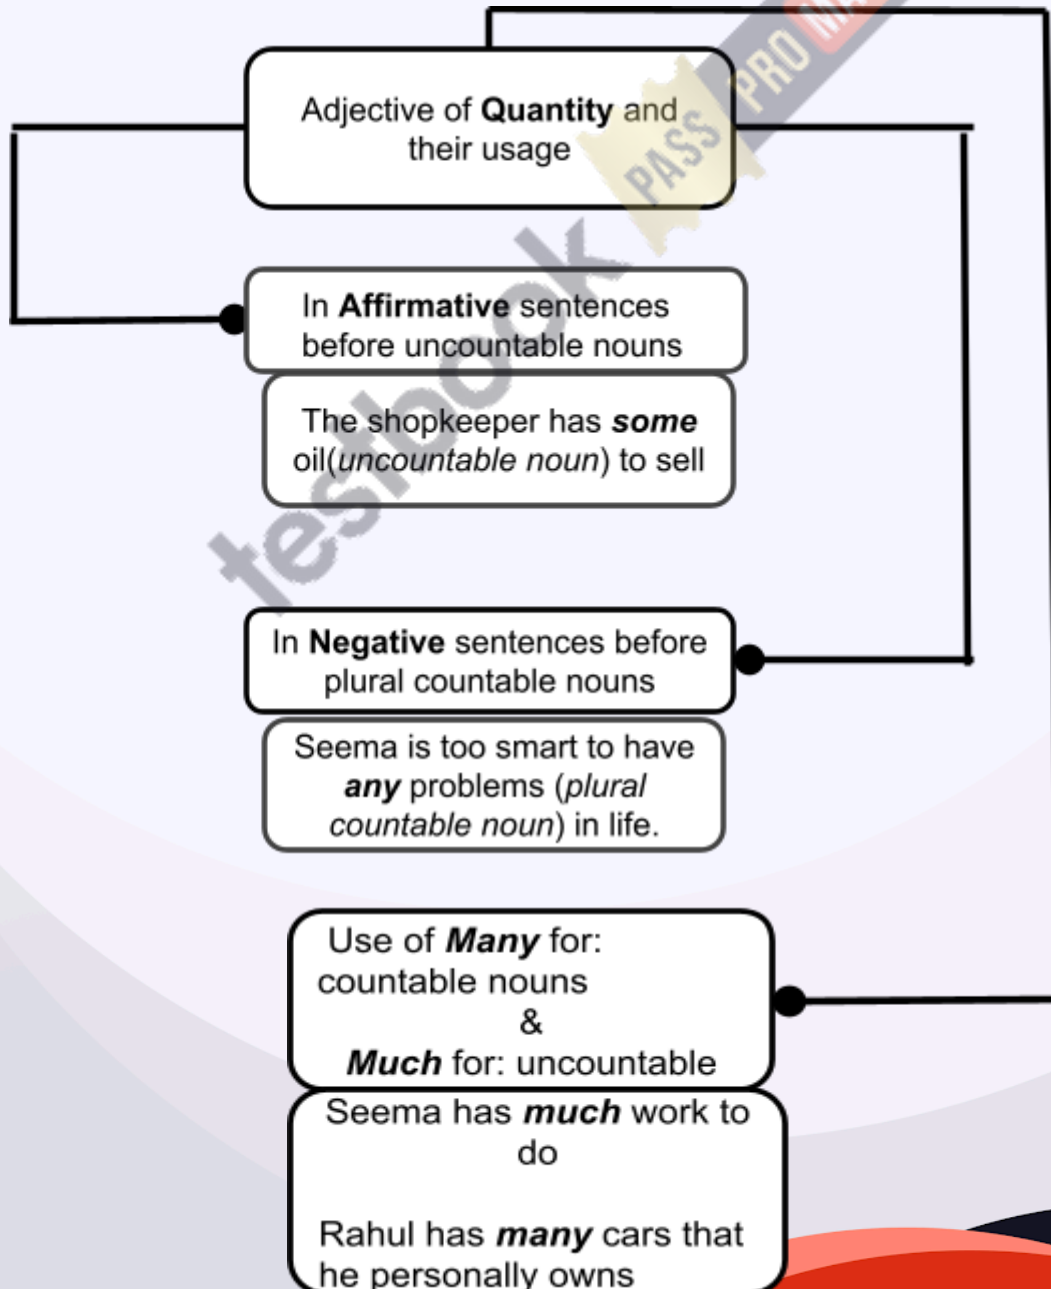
Adjective of **Quantity** and their usage

In **Affirmative** sentences before uncountable nouns

The shopkeeper has ***some*** oil(*uncountable noun*) to sell

In **Negative** sentences before plural countable nouns

Seema is too smart to have ***any*** problems (*plural countable noun*) in life.

Use of ***Many*** for: countable nouns
&
***Much*** for: uncountable

Seema has ***much*** work to do

Rahul has ***many*** cars that he personally owns

testbook PASS PRO MA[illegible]